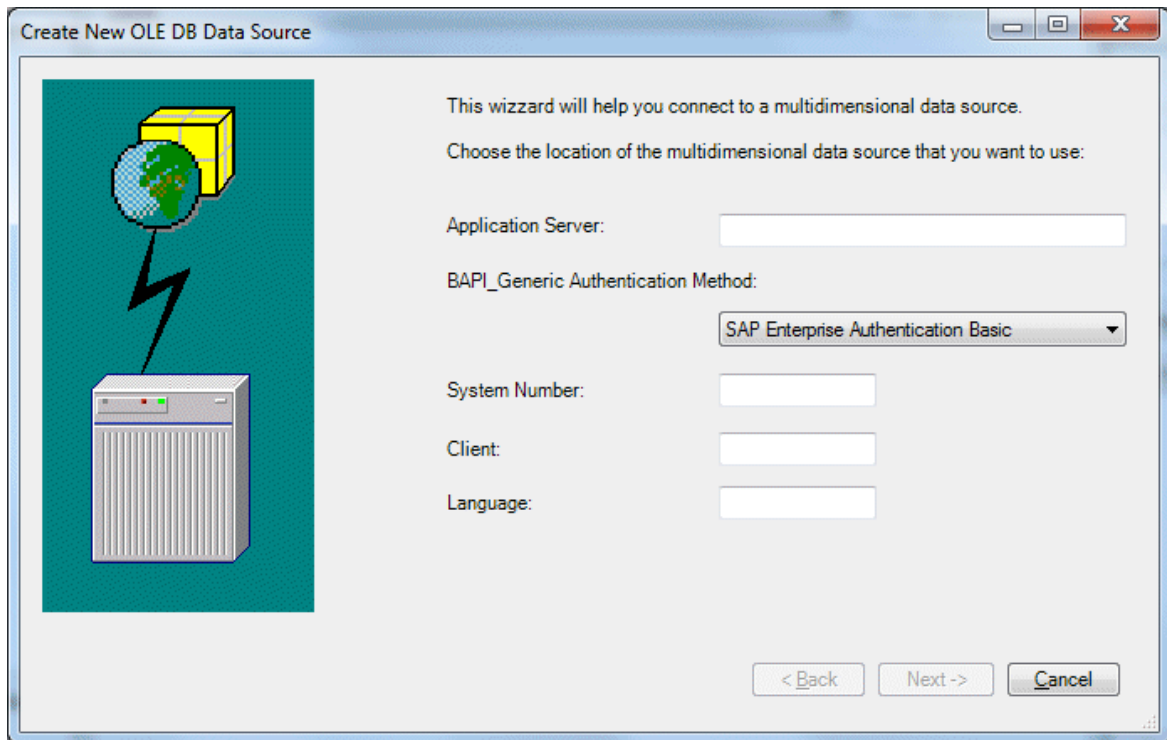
Create New OLE DB Data Source

This wizzard will help you connect to a multidimensional data source.

Choose the location of the multidimensional data source that you want to use:

Application Server:

BAPI_Generic Authentication Method:

SAP Enterprise Authentication Basic

System Number:

Client:

Language:

< Back

Next ->

Cancel